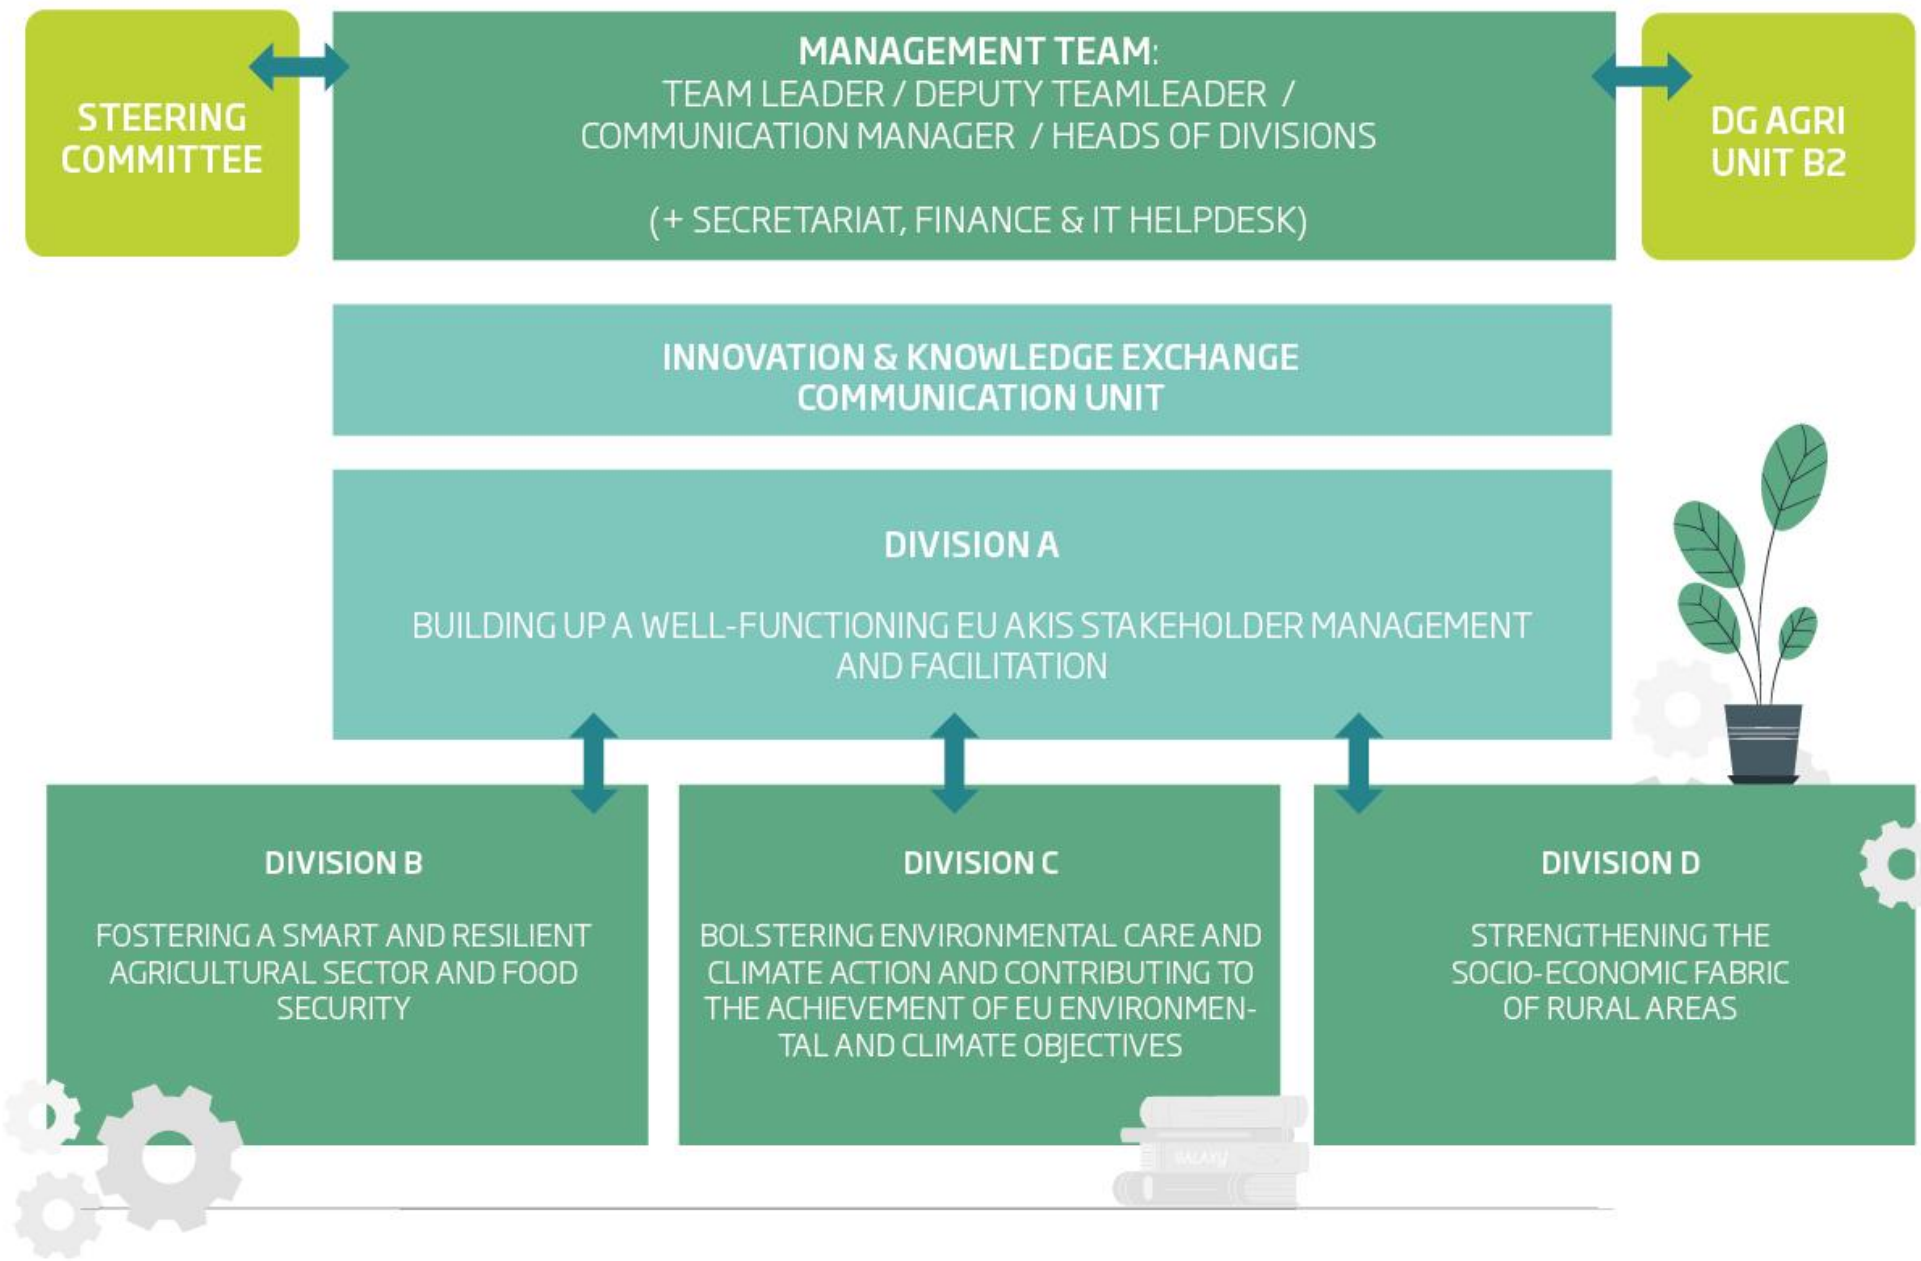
STEERING COMMITTEE

MANAGEMENT TEAM:
TEAM LEADER / DEPUTY TEAMLEADER / COMMUNICATION MANAGER / HEADS OF DIVISIONS

(+ SECRETARIAT, FINANCE & IT HELPDESK)

DG AGRI UNIT B2

INNOVATION & KNOWLEDGE EXCHANGE COMMUNICATION UNIT

DIVISION A

BUILDING UP A WELL-FUNCTIONING EU AKIS STAKEHOLDER MANAGEMENT AND FACILITATION

DIVISION B

FOSTERING A SMART AND RESILIENT AGRICULTURAL SECTOR AND FOOD SECURITY

DIVISION C

BOLSTERING ENVIRONMENTAL CARE AND CLIMATE ACTION AND CONTRIBUTING TO THE ACHIEVEMENT OF EU ENVIRONMENTAL AND CLIMATE OBJECTIVES

DIVISION D

STRENGTHENING THE SOCIO-ECONOMIC FABRIC OF RURAL AREAS